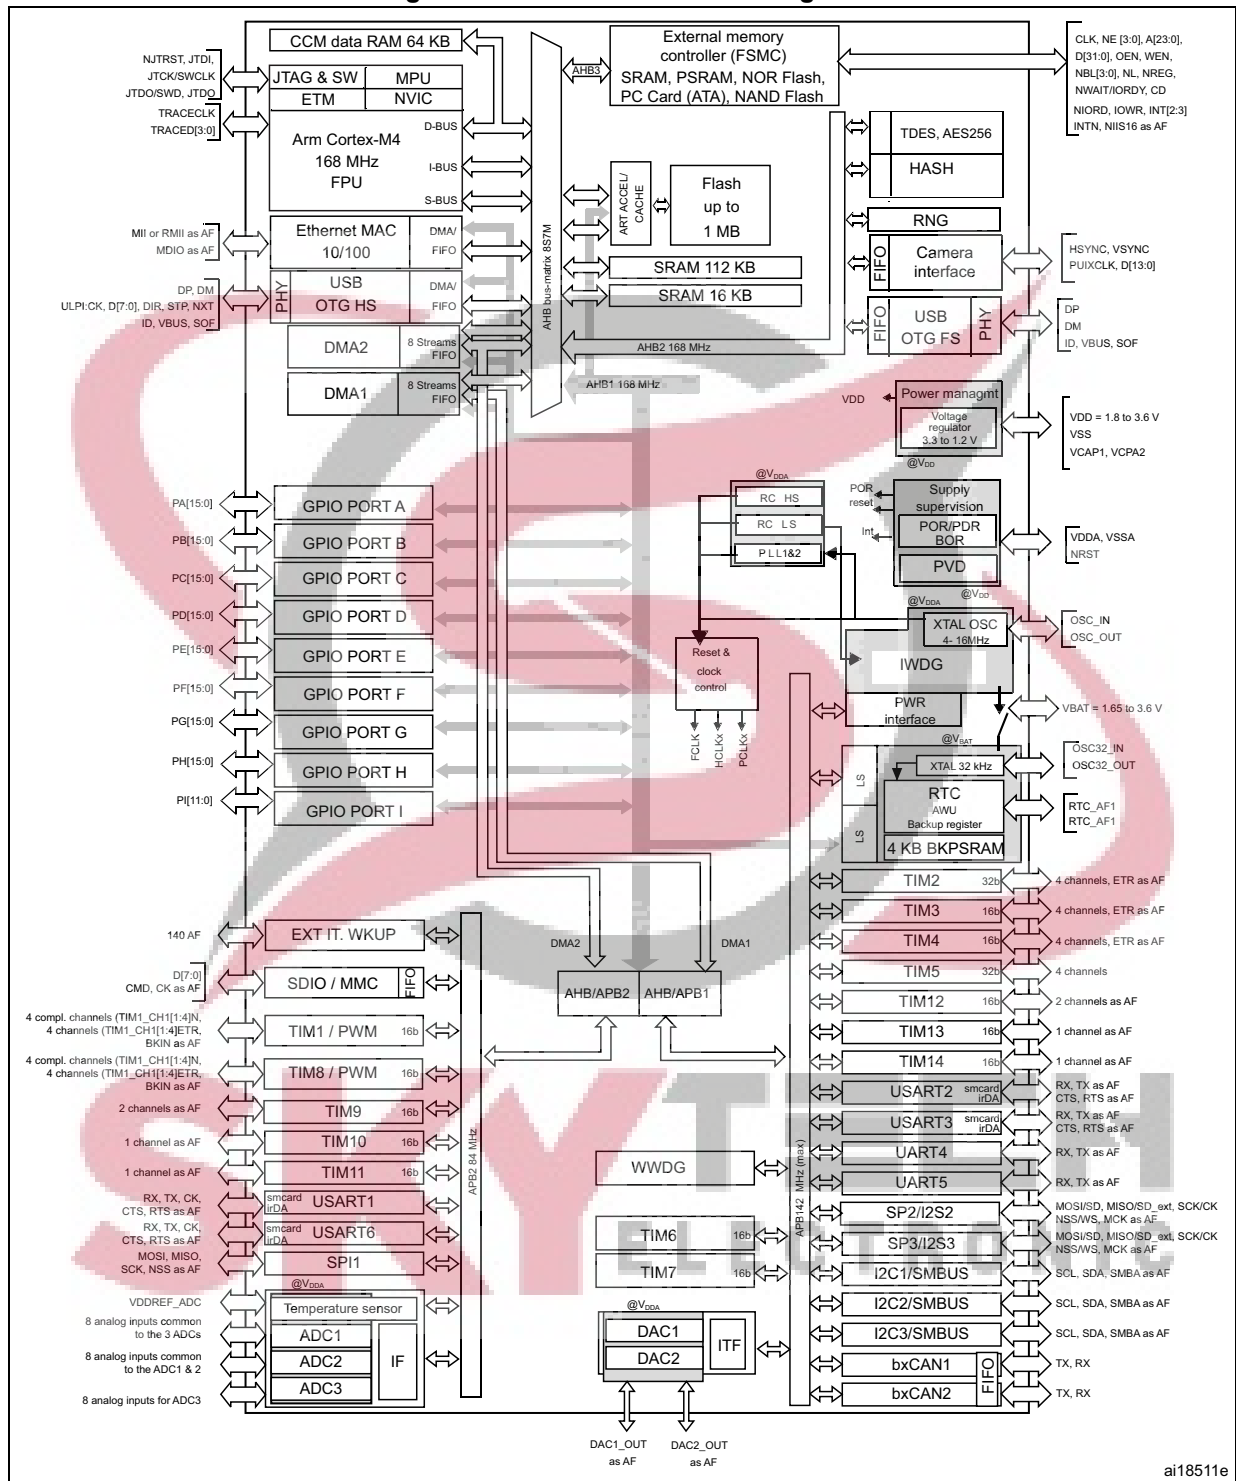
CCM data RAM 64 KB

NJTRST, JTDI, JTCK/SWCLK JTDO/SWD, JTDO

JTAG & SW

MPU

ETM

NVIC

TRACECLK TRACED[3:0]

Arm Cortex-M4 168 MHz FPU

D-BUS

I-BUS

S-BUS

AHB3

External memory controller (FSMC) SRAM, PSRAM, NOR Flash, PC Card (ATA), NAND Flash

CLK, NE [3:0], A[23:0], D[31:0], OEN, WEN, NBL[3:0], NL, NREG, NWAIT/IORDY, CD NIORD, IOWR, INT[2:3] INTN, NIIS16 as AF

TDES, AES256

HASH

ART ACCEL/ CACHE

Flash up to 1 MB

RNG

MII or RMII as AF MDIO as AF

Ethernet MAC 10/100

DMA/ FIFO

FIFO

Camera interface

HSYNC, VSYNC PUIXCLK, D[13:0]

DP, DM ULPI:CK, D[7:0], DIR, STP, NXT ID, VBUS, SOF

PHY

USB OTG HS

DMA/ FIFO

SRAM 112 KB

SRAM 16 KB

AHB bus-matrix 8S7M

FIFO

USB OTG FS

PHY

DP DM ID, VBUS, SOF

DMA2

8 Streams FIFO

AHB2 168 MHz

DMA1

8 Streams FIFO

AHB1 168 MHz

VDD

Power managmt

Voltage regulator 3.3 to 1.2 V

VDD = 1.8 to 3.6 V VSS VCAP1, VCPA2

@V$_{DD}$

@V$_{DDA}$

RC HS

RC LS

PLL1&2

POR reset

Int

Supply supervision

POR/PDR BOR

PVD

VDDA, VSSA NRST

@V$_{DD}$

PA[15:0]

GPIO PORT A

PB[15:0]

GPIO PORT B

PC[15:0]

GPIO PORT C

PD[15:0]

GPIO PORT D

PE[15:0]

GPIO PORT E

PF[15:0]

GPIO PORT F

PG[15:0]

GPIO PORT G

PH[15:0]

GPIO PORT H

PI[11:0]

GPIO PORT I

@V$_{DDA}$

XTAL OSC 4- 16MHz

OSC_IN OSC_OUT

Reset & clock control

IWDG

FCLK

HCLKx

PCLKx

PWR interface

VBAT = 1.65 to 3.6 V

@V$_{BAT}$

XTAL 32 kHz

OSC32_IN OSC32_OUT

LS

RTC AWU Backup register

RTC_AF1 RTC_AF1

LS

4 KB BKPSRAM

TIM2 32b 4 channels, ETR as AF

TIM3 16b 4 channels, ETR as AF

TIM4 16b 4 channels, ETR as AF

TIM5 32b 4 channels

TIM12 16b 2 channels as AF

TIM13 16b 1 channel as AF

TIM14 16b 1 channel as AF

USART2 smcard irDA RX, TX as AF CTS, RTS as AF

USART3 smcard irDA RX, TX as AF CTS, RTS as AF

UART4 RX, TX as AF

UART5 RX, TX as AF

SP2/I2S2 MOSI/SD, MISO/SD_ext, SCK/CK NSS/WS, MCK as AF

SP3/I2S3 MOSI/SD, MISO/SD_ext, SCK/CK NSS/WS, MCK as AF

I2C1/SMBUS SCL, SDA, SMBA as AF

I2C2/SMBUS SCL, SDA, SMBA as AF

I2C3/SMBUS SCL, SDA, SMBA as AF

bxCAN1 TX, RX

bxCAN2 TX, RX

FIFO

140 AF

EXT IT. WKUP

D[7:0] CMD, CK as AF

SDIO / MMC

FIFO

DMA2

DMA1

AHB/APB2

AHB/APB1

4 compl. channels (TIM1_CH1[1:4]N, 4 channels (TIM1_CH1[1:4]ETR, BKIN as AF

TIM1 / PWM 16b

4 compl. channels (TIM1_CH1[1:4]N, 4 channels (TIM1_CH1[1:4]ETR, BKIN as AF

TIM8 / PWM 16b

2 channels as AF

TIM9 16b

1 channel as AF

TIM10 16b

1 channel as AF

TIM11 16b

APB2 84 MHz

WWDG

APB142 MHz (max)

RX, TX, CK, CTS, RTS as AF

smcard irDA USART1

RX, TX, CK, CTS, RTS as AF

smcard irDA USART6

MOSI, MISO, SCK, NSS as AF

SPI1

TIM6 16b

TIM7 16b

@V$_{DDA}$

VDDREF_ADC

Temperature sensor

8 analog inputs common to the 3 ADCs

ADC1

8 analog inputs common to the ADC1 & 2

ADC2

IF

8 analog inputs for ADC3

ADC3

@V$_{DDA}$

DAC1

DAC2

ITF

DAC1_OUT as AF

DAC2_OUT as AF

ai18511e